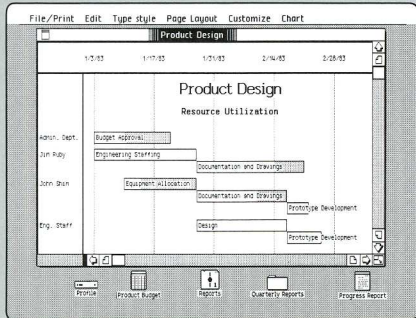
File/Print Edit Type style Page Layout Customize Chart

Product Design

1/3/83 1/17/83 1/31/83 2/14/83 2/28/83

Product Design

Resource Utilization

Admin. Dept.
Budget Approval

Jim Ruby
Engineering Staffing
Documentation and Drawings

John Shin
Equipment Allocation
Documentation and Drawings
Prototype Development

Eng. Staff
Design
Prototype Development

Profile Product Budget Reports Quarterly Reports Progress Report